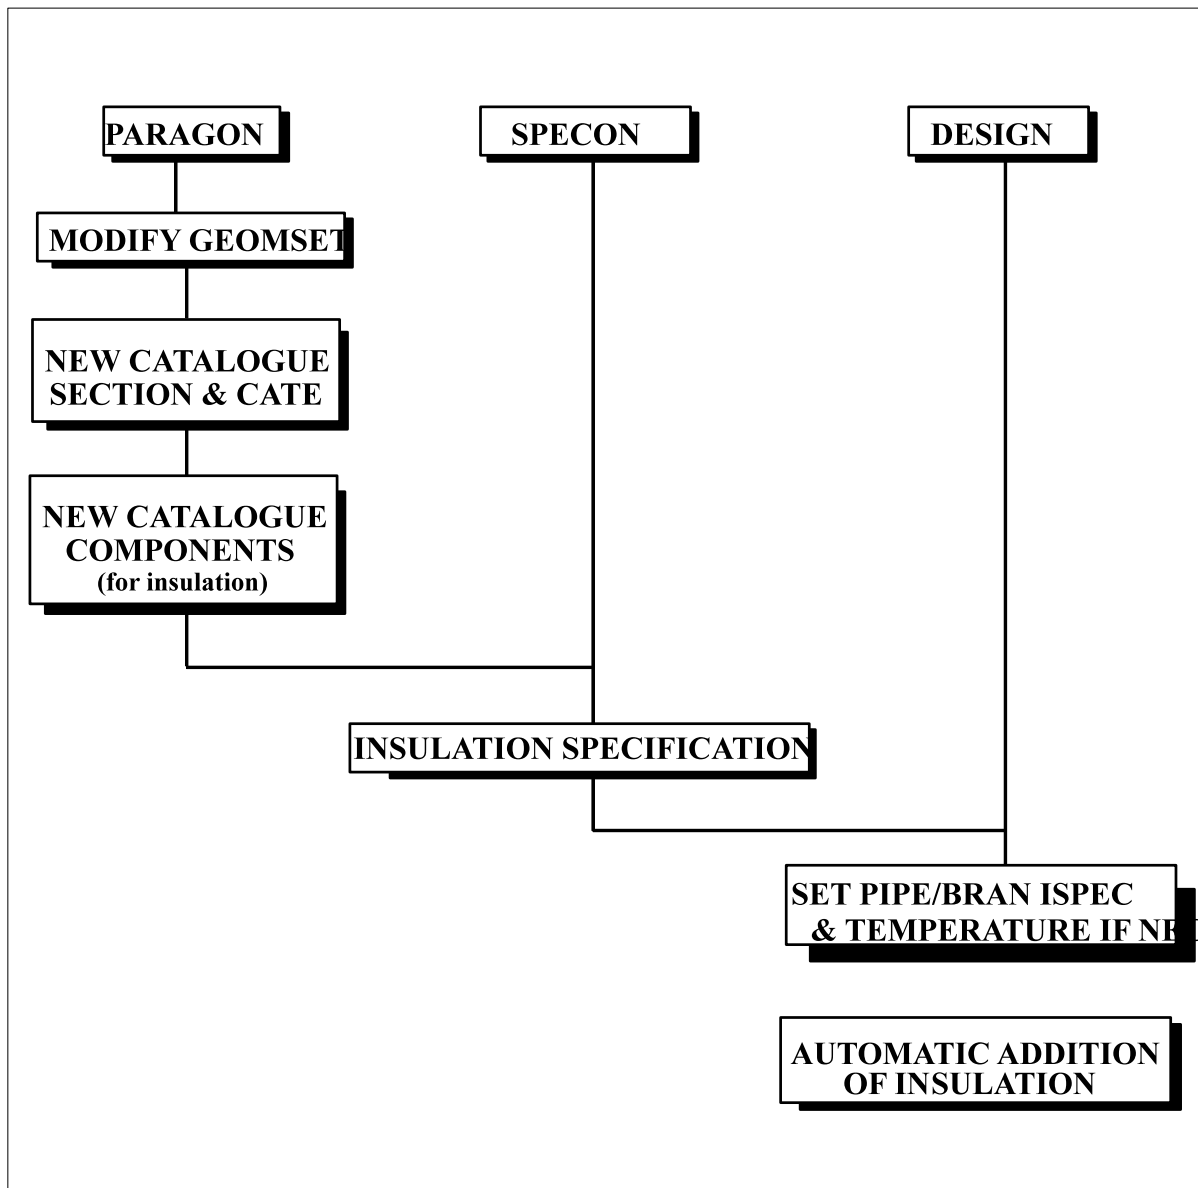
PARAGON

SPECON

DESIGN

MODIFY GEOMSET

NEW CATALOGUE SECTION & CATE

NEW CATALOGUE COMPONENTS (for insulation)

INSULATION SPECIFICATION

SET PIPE/BRAN ISPEC & TEMPERATURE IF NE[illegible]

AUTOMATIC ADDITION OF INSULATION